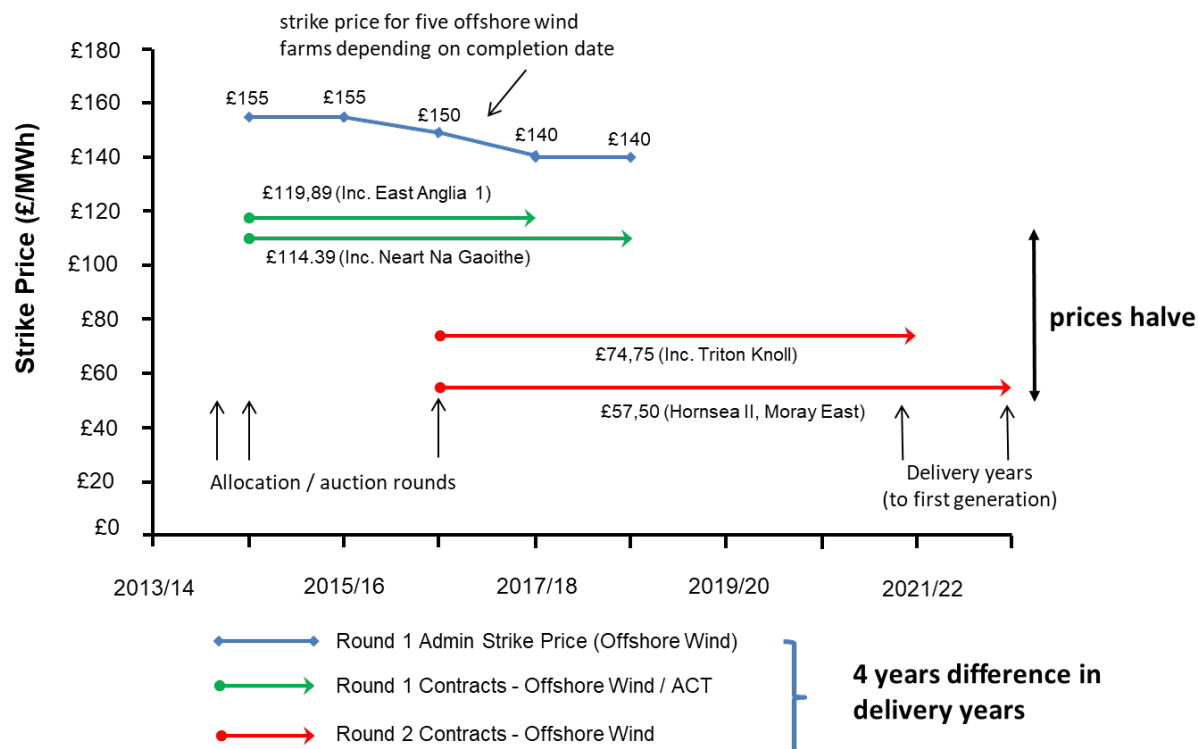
strike price for five offshore wind farms depending on completion date

£180
£160
£140
£120
£100
£80
£60
£40
£20
£0

Strike Price (£/MWh)

£155
£155
£150
£140
£140

£119,89 (Inc. East Anglia 1)
£114.39 (Inc. Neart Na Gaoithe)

prices halve

£74,75 (Inc. Triton Knoll)
£57,50 (Hornsea II, Moray East)

Allocation / auction rounds

Delivery years (to first generation)

2013/14
2015/16
2017/18
2019/20
2021/22

Round 1 Admin Strike Price (Offshore Wind)
Round 1 Contracts - Offshore Wind / ACT
Round 2 Contracts - Offshore Wind

4 years difference in delivery years